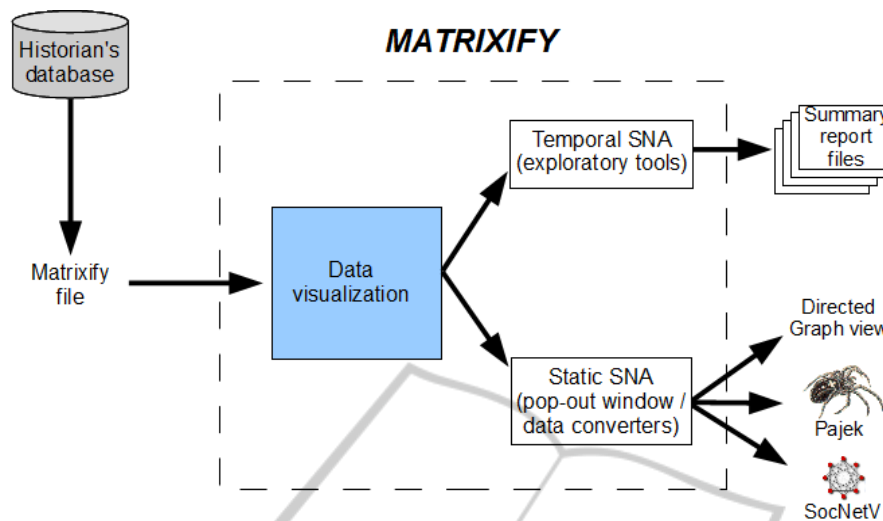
Historian's database

MATRIXIFY

Temporal SNA (exploratory tools)

Summary report files

Matrixify file

Data visualization

Directed Graph view

Static SNA (pop-out window / data converters)

Pajek

SocNetV